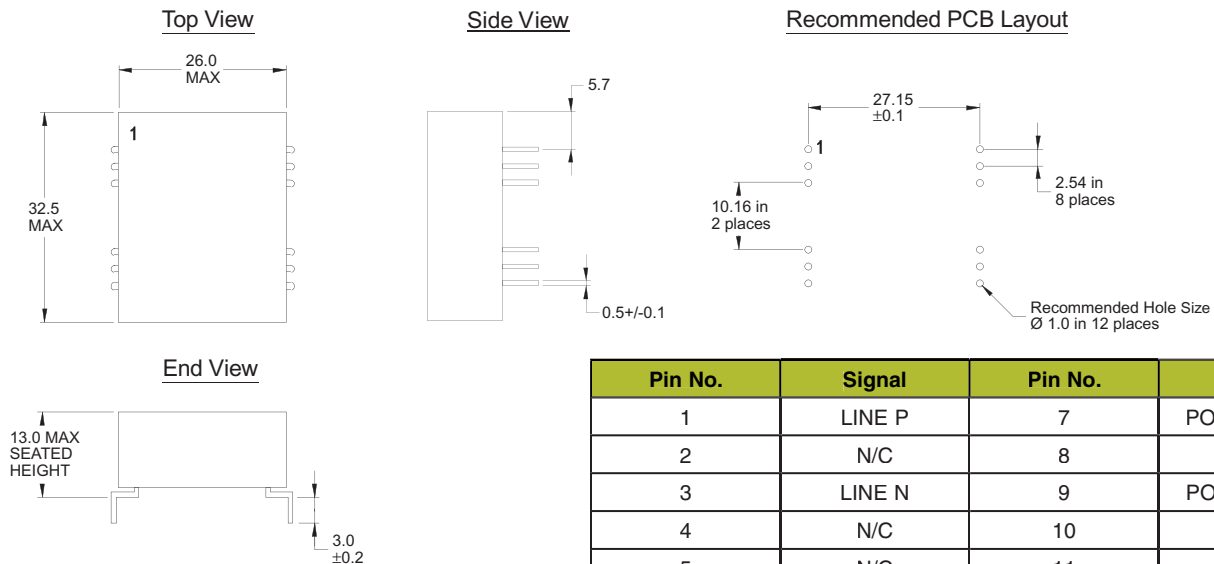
Top View

26.0 MAX

1

32.5 MAX

Side View

5.7

0.5+/-0.1

Recommended PCB Layout

27.15 ±0.1

1

2.54 in 8 places

10.16 in 2 places

Recommended Hole Size Ø 1.0 in 12 places

End View

13.0 MAX SEATED HEIGHT

3.0 ±0.2

| Pin No. | Signal | Pin No. | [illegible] |
|---|---|---|---|
| 1 | LINE P | 7 | PO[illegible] |
| 2 | N/C | 8 | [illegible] |
| 3 | LINE N | 9 | PO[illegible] |
| 4 | N/C | 10 | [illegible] |
| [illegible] | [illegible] | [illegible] | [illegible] |